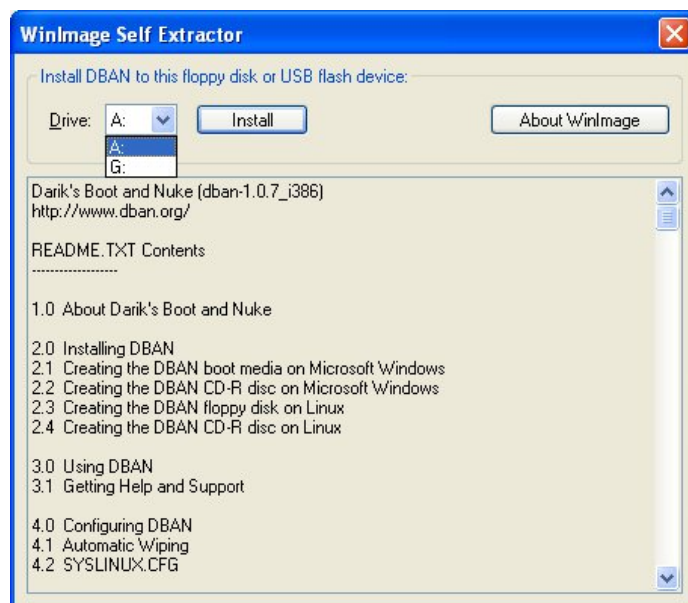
WinImage Self Extractor

Install DBAN to this floppy disk or USB flash device:

Drive: A:

A:
G:

Install

About WinImage

Darik's Boot and Nuke (dban-1.0.7_i386)
http://www.dban.org/

README.TXT Contents
-------------------

1.0 About Darik's Boot and Nuke

2.0 Installing DBAN
2.1 Creating the DBAN boot media on Microsoft Windows
2.2 Creating the DBAN CD-R disc on Microsoft Windows
2.3 Creating the DBAN floppy disk on Linux
2.4 Creating the DBAN CD-R disc on Linux

3.0 Using DBAN
3.1 Getting Help and Support

4.0 Configuring DBAN
4.1 Automatic Wiping
4.2 SYSLINUX.CFG